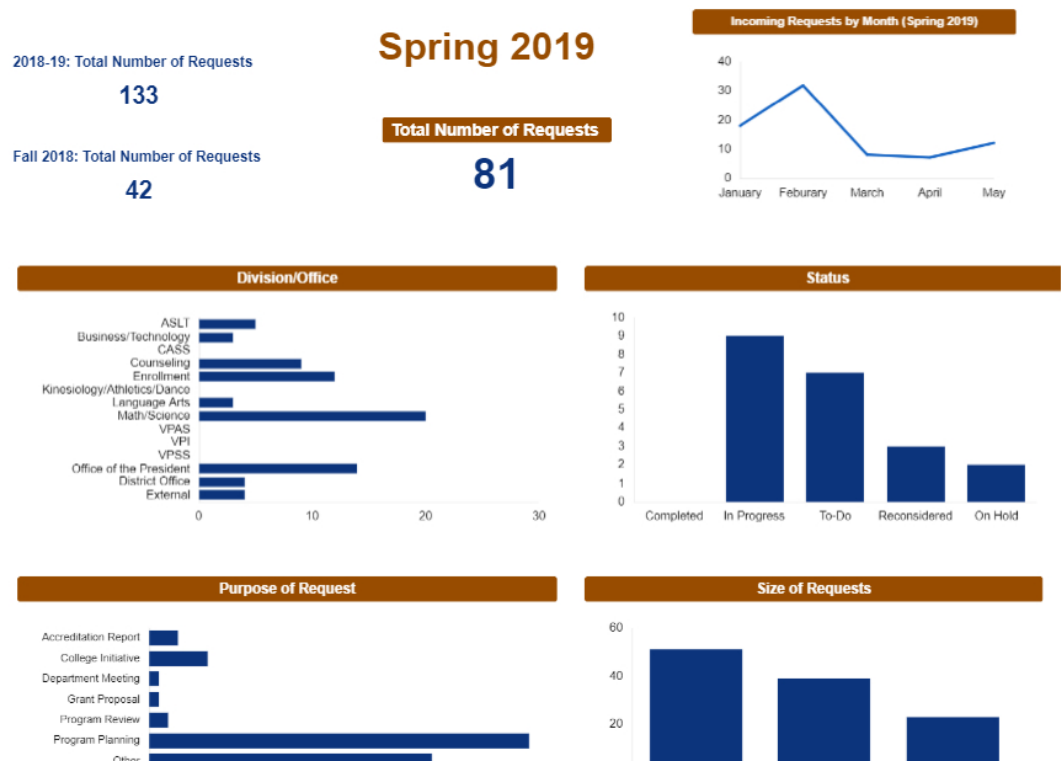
2018-19: Total Number of Requests

133

Fall 2018: Total Number of Requests

42

Spring 2019

Total Number of Requests

81

Incoming Requests by Month (Spring 2019)

40
30
20
10
0
January Feburary March April May

Division/Office

ASLT
Business/Technology
CASS
Counseling
Enrollment
Kinesiology/Athletics/Dance
Language Arts
Math/Science
VPAS
VPI
VPSS
Office of the President
District Office
External

0 10 20 30

Status

10
9
8
7
6
5
4
3
2
1
0
Completed In Progress To-Do Reconsidered On Hold

Purpose of Request

Accreditation Report
College Initiative
Department Meeting
Grant Proposal
Program Review
Program Planning
Other

Size of Requests

60
40
20